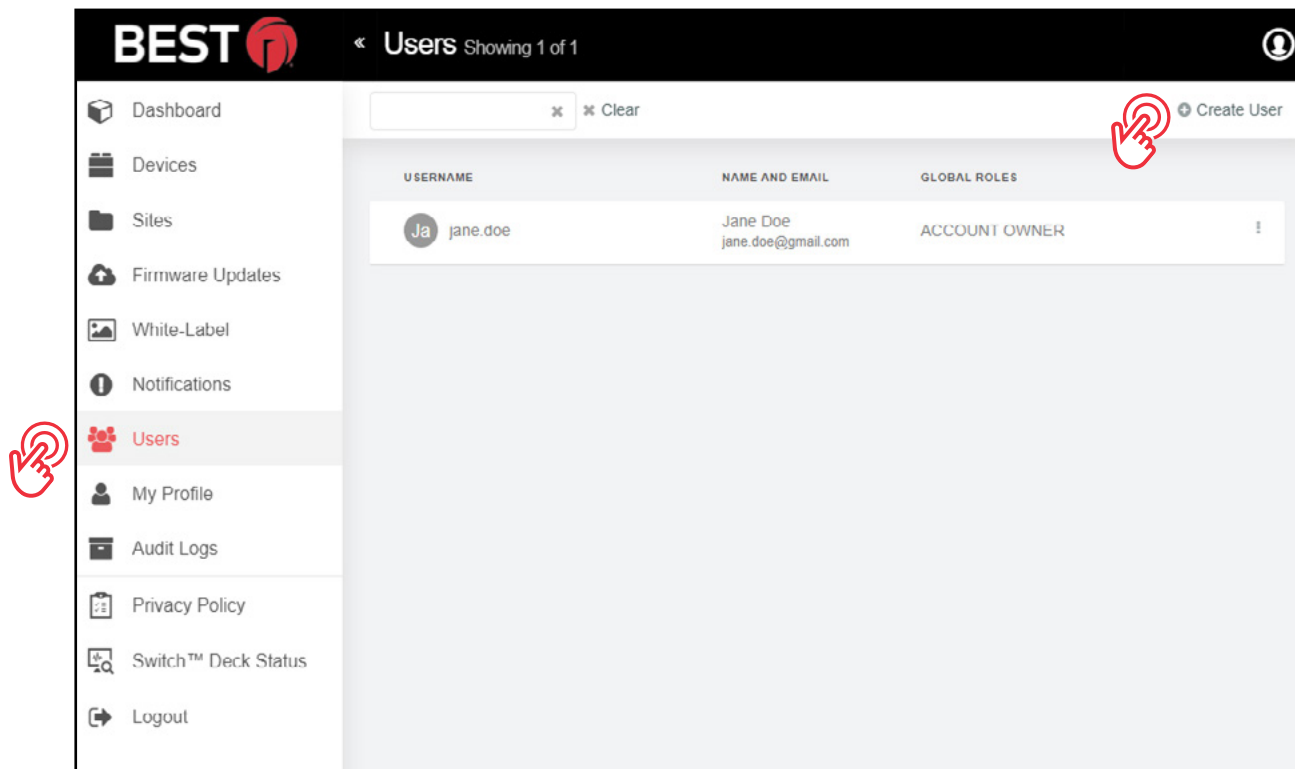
BEST

« Users Showing 1 of 1

Dashboard
Devices
Sites
Firmware Updates
White-Label
Notifications
Users
My Profile
Audit Logs
Privacy Policy
Switch™ Deck Status
Logout

✖ Clear

Create User

| USERNAME | NAME AND EMAIL | GLOBAL ROLES |
|---|---|---|
| Ja jane.doe | Jane Doe jane.doe@gmail.com | ACCOUNT OWNER |